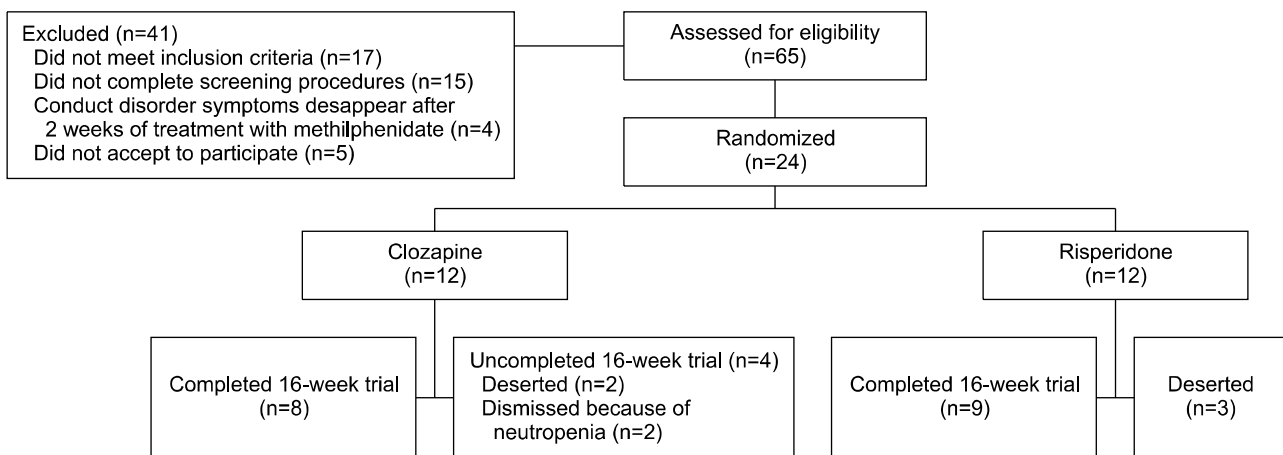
Excluded (n=41)
Did not meet inclusion criteria (n=17)
Did not complete screening procedures (n=15)
Conduct disorder symptoms desappear after 2 weeks of treatment with methilphenidate (n=4)
Did not accept to participate (n=5)

Assessed for eligibility (n=65)

Randomized (n=24)

Clozapine (n=12)

Risperidone (n=12)

Completed 16-week trial (n=8)

Uncompleted 16-week trial (n=4)
Deserted (n=2)
Dismissed because of neutropenia (n=2)

Completed 16-week trial (n=9)

Deserted (n=3)